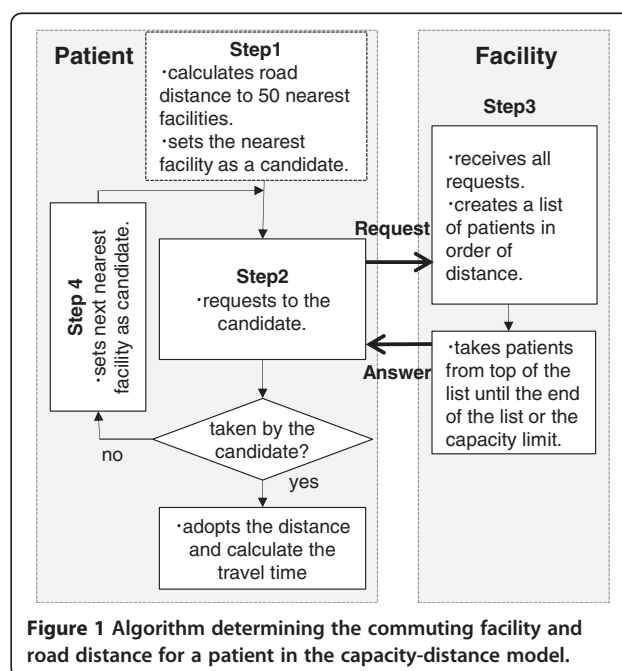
Patient

Step1
·calculates road distance to 50 nearest facilities.
·sets the nearest facility as a candidate.

Step 4
·sets next nearest facility as candidate.

Step2
·requests to the candidate.

taken by the candidate?

no

yes

·adopts the distance and calculate the travel time

Request

Answer

Facility

Step3

·receives all requests.
·creates a list of patients in order of distance.

·takes patients from top of the list until the end of the list or the capacity limit.

Figure 1 Algorithm determining the commuting facility and road distance for a patient in the capacity-distance model.